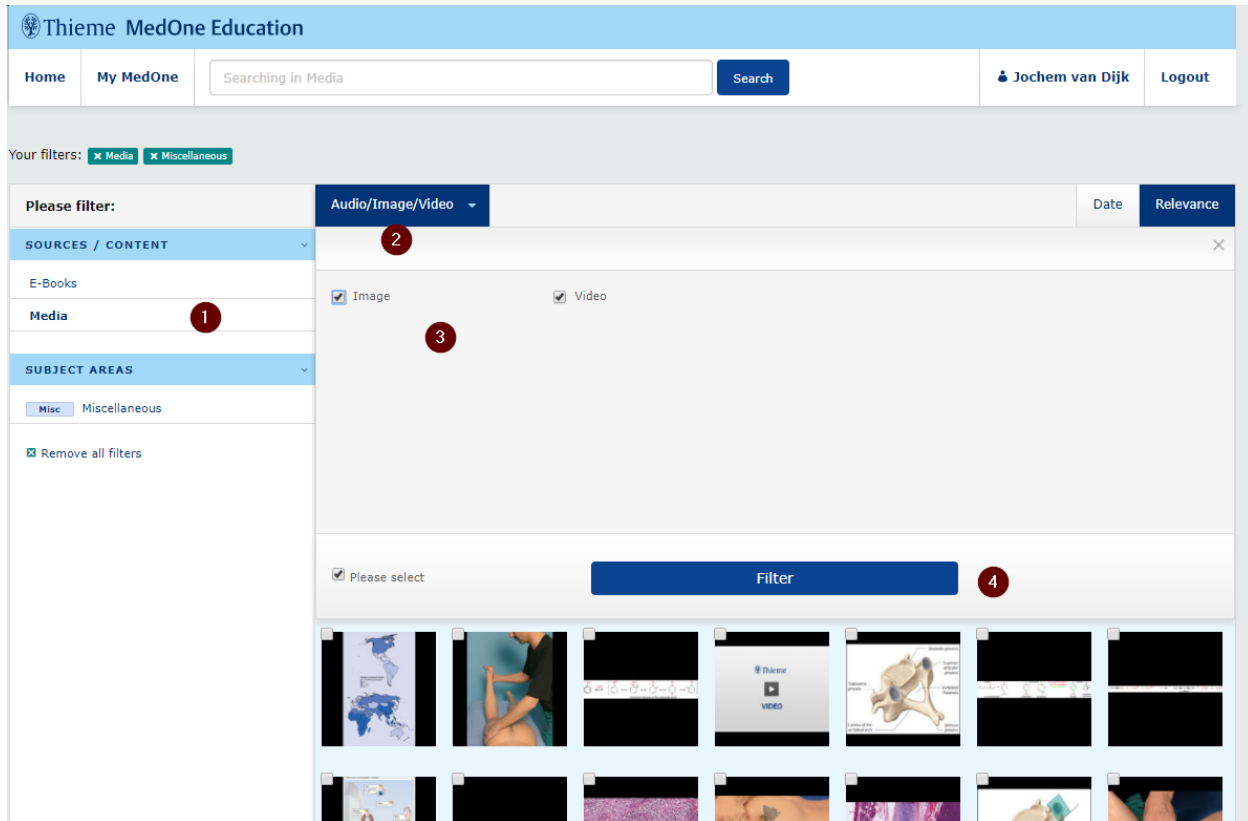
Thieme MedOne Education

Home My MedOne Searching in Media Search Jochem van Dijk Logout

Your filters: × Media × Miscellaneous

Please filter:

Audio/Image/Video

Date Relevance

SOURCES / CONTENT

E-Books

Media

1

2

Image Video

3

SUBJECT AREAS

Misc Miscellaneous

Remove all filters

Please select

Filter

4

Thieme
VIDEO